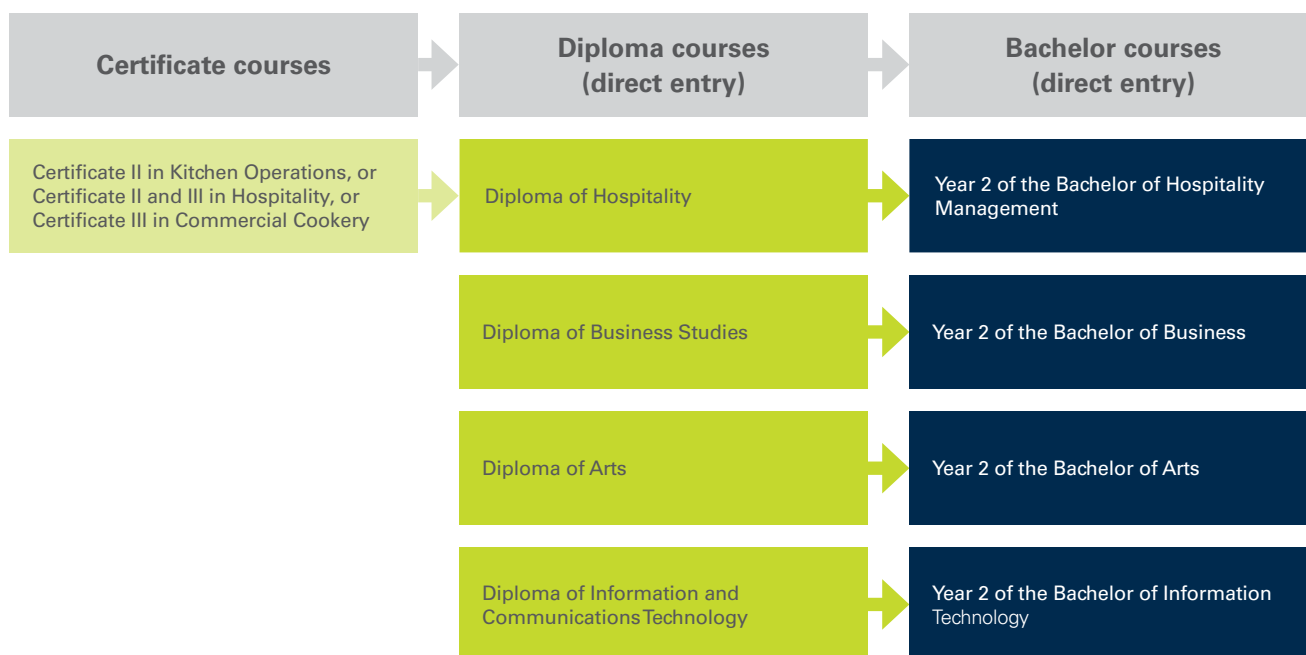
Certificate courses

Diploma courses (direct entry)

Bachelor courses (direct entry)

Certificate II in Kitchen Operations, or Certificate II and III in Hospitality, or Certificate III in Commercial Cookery

Diploma of Hospitality

Year 2 of the Bachelor of Hospitality Management

Diploma of Business Studies

Year 2 of the Bachelor of Business

Diploma of Arts

Year 2 of the Bachelor of Arts

Diploma of Information and Communications Technology

Year 2 of the Bachelor of Information Technology